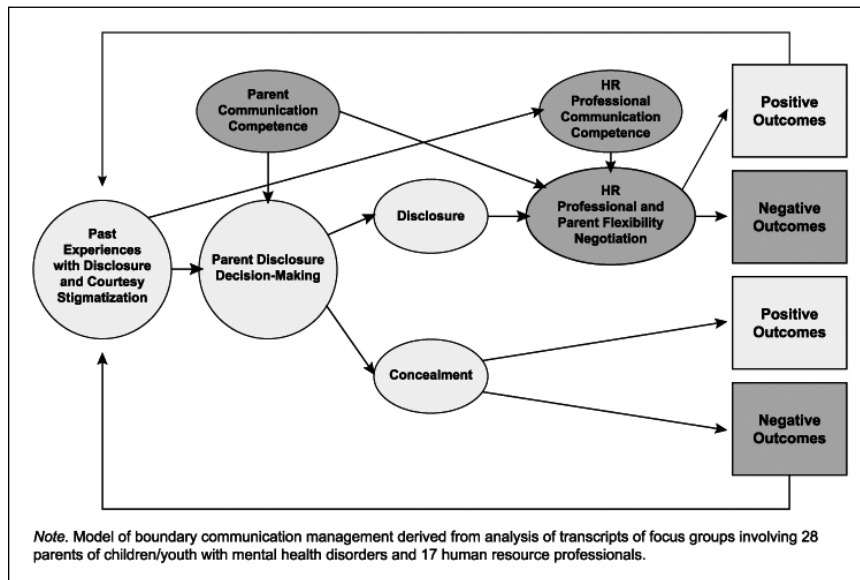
Parent Communication Competence

HR Professional Communication Competence

Positive Outcomes

Past Experiences with Disclosure and Courtesy Stigmatization

Parent Disclosure Decision-Making

Disclosure

HR Professional and Parent Flexibility Negotiation

Negative Outcomes

Positive Outcomes

Concealment

Negative Outcomes

*Note*. Model of boundary communication management derived from analysis of transcripts of focus groups involving 28 parents of children/youth with mental health disorders and 17 human resource professionals.